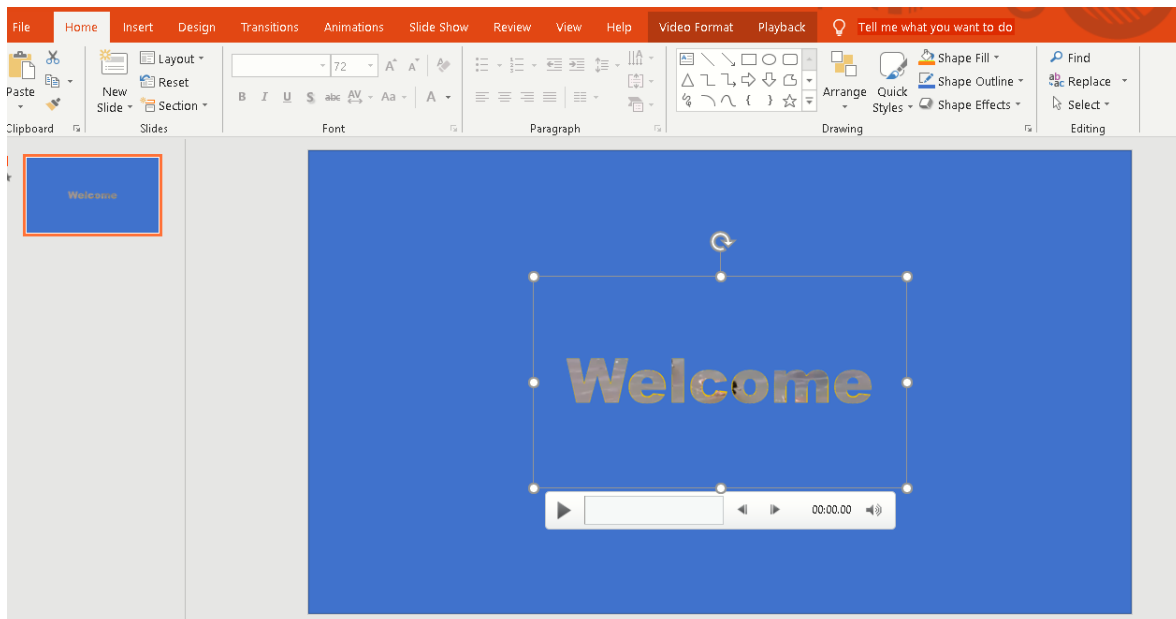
File Home Insert Design Transitions Animations Slide Show Review View Help Video Format Playback Tell me what you want to do

Paste Clipboard New Slide Layout Reset Section Slides 72 Font Paragraph Arrange Quick Styles Shape Fill Shape Outline Shape Effects Drawing Find Replace Select Editing

Welcome

Welcome

00:00.00